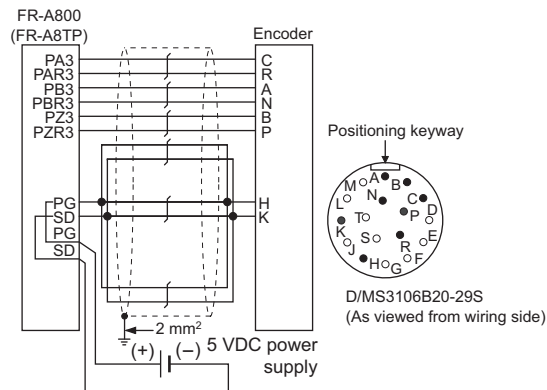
FR-A800
(FR-A8TP)

PA3
PAR3
PB3
PBR3
PZ3
PZR3

PG
SD
PG
SD

Encoder

C
R
A
N
B
P

H
K

Positioning keyway

M
A
B
N
C
L
D
T
P
K
S
E
R
J
H
G
F

D/MS3106B20-29S
(As viewed from wiring side)

2 $mm^2$

(+) (−) 5 VDC power supply